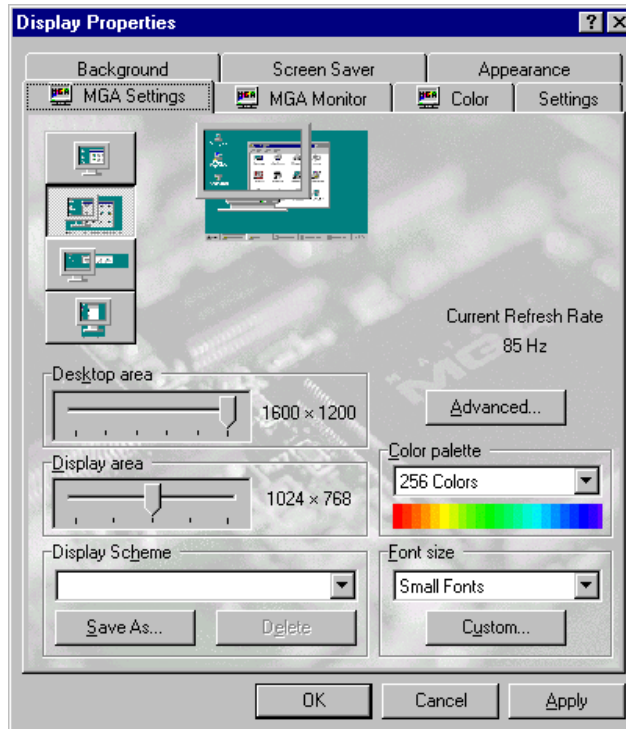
Display Properties

?

X

Background

Screen Saver

Appearance

MGA Settings

MGA Monitor

Color

Settings

Current Refresh Rate

85 Hz

Desktop area

1600 × 1200

Advanced...

Color palette

256 Colors

Display area

1024 × 768

Display Scheme

Font size

Small Fonts

Save As...

Delete

Custom...

OK

Cancel

Apply